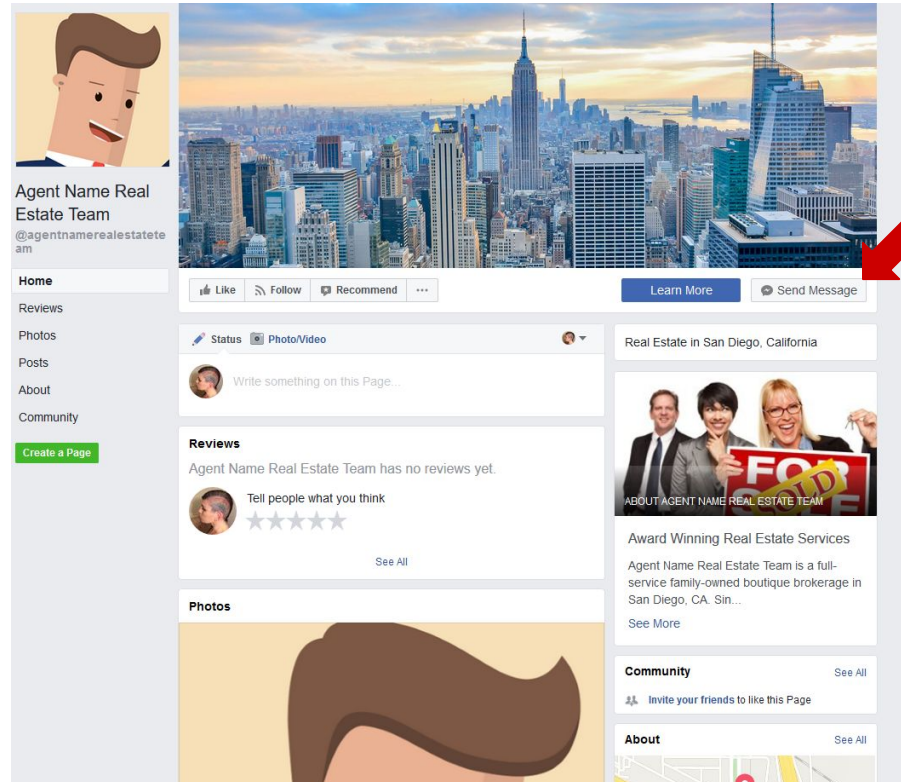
Agent Name Real Estate Team
@agentnamerealestateteam

Home
Reviews
Photos
Posts
About
Community

Create a Page

Like
Follow
Recommend
...

Learn More
Send Message

Status
Photo/Video

Write something on this Page...

Reviews
Agent Name Real Estate Team has no reviews yet.
Tell people what you think
See All

Photos

Real Estate in San Diego, California

FOR SOLD

ABOUT AGENT NAME REAL ESTATE TEAM

Award Winning Real Estate Services
Agent Name Real Estate Team is a full-service family-owned boutique brokerage in San Diego, CA. Sin...
See More

Community
See All
Invite your friends to like this Page

About
See All